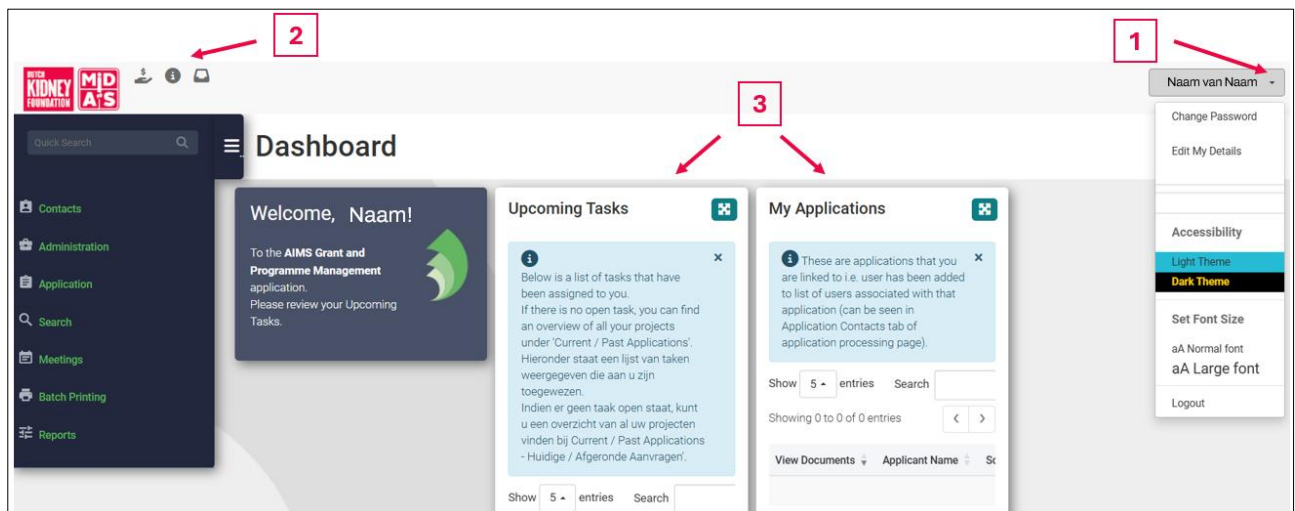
2

1

3

DUTCH KIDNEY FOUNDATION

MID ATS

Naam van Naam

Change Password

Edit My Details

Accessibility

Light Theme

Dark Theme

Set Font Size

aA Normal font

aA Large font

Logout

Quick Search

Dashboard

Contacts

Administration

Application

Search

Meetings

Batch Printing

Reports

Welcome, Naam!

To the **AIMS Grant and Programme Management** application.
Please review your Upcoming Tasks.

Upcoming Tasks

Below is a list of tasks that have been assigned to you.
If there is no open task, you can find an overview of all your projects under 'Current / Past Applications'.
Hieronder staat een lijst van taken weergegeven die aan u zijn toegewezen.
Indien er geen taak open staat, kunt u een overzicht van al uw projecten vinden bij Current / Past Applications - Huidige / Afgeronde Aanvragen'.

Show 5 entries Search

My Applications

These are applications that you are linked to i.e. user has been added to list of users associated with that application (can be seen in Application Contacts tab of application processing page).

Show 5 entries Search

Showing 0 to 0 of 0 entries

| View Documents | Applicant Name | Sc |
|---|---|---|